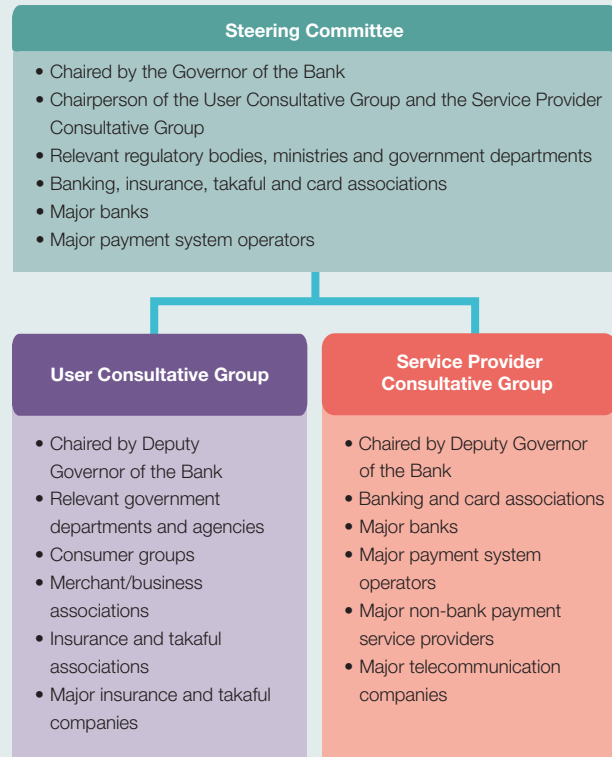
Steering Committee

• Chaired by the Governor of the Bank
• Chairperson of the User Consultative Group and the Service Provider Consultative Group
• Relevant regulatory bodies, ministries and government departments
• Banking, insurance, takaful and card associations
• Major banks
• Major payment system operators

User Consultative Group

• Chaired by Deputy Governor of the Bank
• Relevant government departments and agencies
• Consumer groups
• Merchant/business associations
• Insurance and takaful associations
• Major insurance and takaful companies

Service Provider Consultative Group

• Chaired by Deputy Governor of the Bank
• Banking and card associations
• Major banks
• Major payment system operators
• Major non-bank payment service providers
• Major telecommunication companies